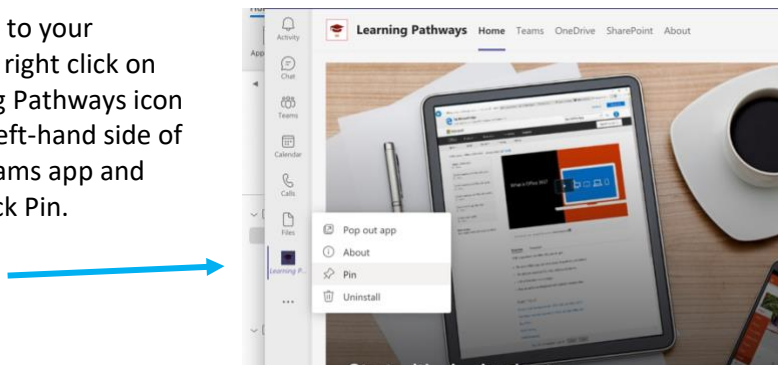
to your right click on g Pathways icon eft-hand side of ams app and ck Pin.

Activity
Chat
Teams
Calendar
Calls
Files
Learning P...
...

Learning Pathways Home Teams OneDrive SharePoint About

Pop out app
About
Pin
Uninstall